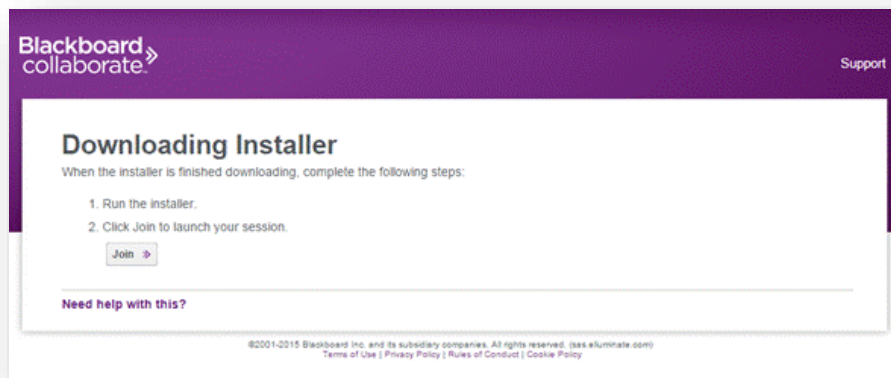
Blackboard collaborate.

Support

Downloading Installer

When the installer is finished downloading, complete the following steps:

1. Run the installer.
2. Click Join to launch your session.

Join

Need help with this?

©2001-2015 Blackboard Inc. and its subsidiary companies. All rights reserved. (sas.elluminate.com)
Terms of Use | Privacy Policy | Rules of Conduct | Cookie Policy